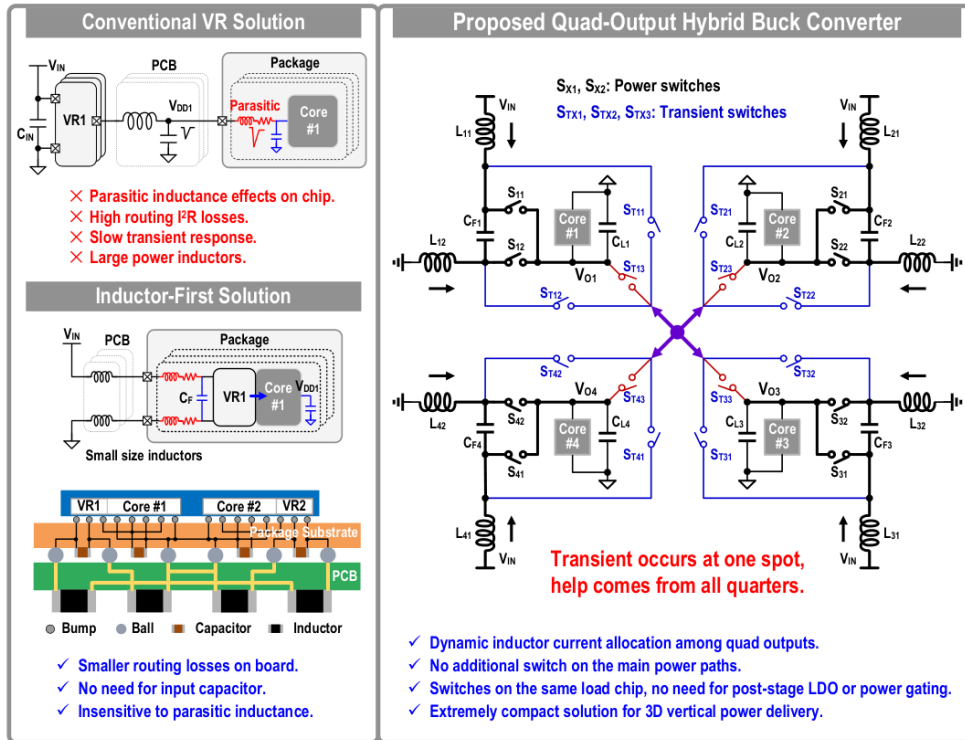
Conventional VR Solution

$V_{IN}$
PCB
Package
$C_{IN}$
VR1
$V_{DD1}$
Parasitic
Core #1

✕ Parasitic inductance effects on chip.
✕ High routing $I^2R$ losses.
✕ Slow transient response.
✕ Large power inductors.

Inductor-First Solution

$V_{IN}$
PCB
Package
$C_F$
VR1
Core #1
$V_{DD1}$
Small size inductors

VR1 Core #1 Core #2 VR2
Package Substrate
PCB

Bump Ball Capacitor Inductor

✓ Smaller routing losses on board.
✓ No need for input capacitor.
✓ Insensitive to parasitic inductance.

Proposed Quad-Output Hybrid Buck Converter

$S_{X1}$, $S_{X2}$: Power switches
$S_{TX1}$, $S_{TX2}$, $S_{TX3}$: Transient switches

$V_{IN}$ $L_{11}$ $S_{11}$ $C_{F1}$ $S_{12}$ $L_{12}$ Core #1 $C_{L1}$ $S_{T11}$ $V_{O1}$ $S_{T13}$ $S_{T12}$
$V_{IN}$ $L_{21}$ $S_{21}$ $C_{F2}$ $S_{22}$ $L_{22}$ Core #2 $C_{L2}$ $S_{T21}$ $V_{O2}$ $S_{T23}$ $S_{T22}$
$S_{T42}$ $V_{O4}$ $S_{T43}$ $L_{42}$ $S_{42}$ $C_{F4}$ Core #4 $C_{L4}$ $S_{41}$ $S_{T41}$ $L_{41}$ $V_{IN}$
$S_{T32}$ $V_{O3}$ $S_{T33}$ $L_{32}$ $S_{32}$ $C_{F3}$ Core #3 $C_{L3}$ $S_{31}$ $S_{T31}$ $L_{31}$ $V_{IN}$

Transient occurs at one spot,
help comes from all quarters.

✓ Dynamic inductor current allocation among quad outputs.
✓ No additional switch on the main power paths.
✓ Switches on the same load chip, no need for post-stage LDO or power gating.
✓ Extremely compact solution for 3D vertical power delivery.